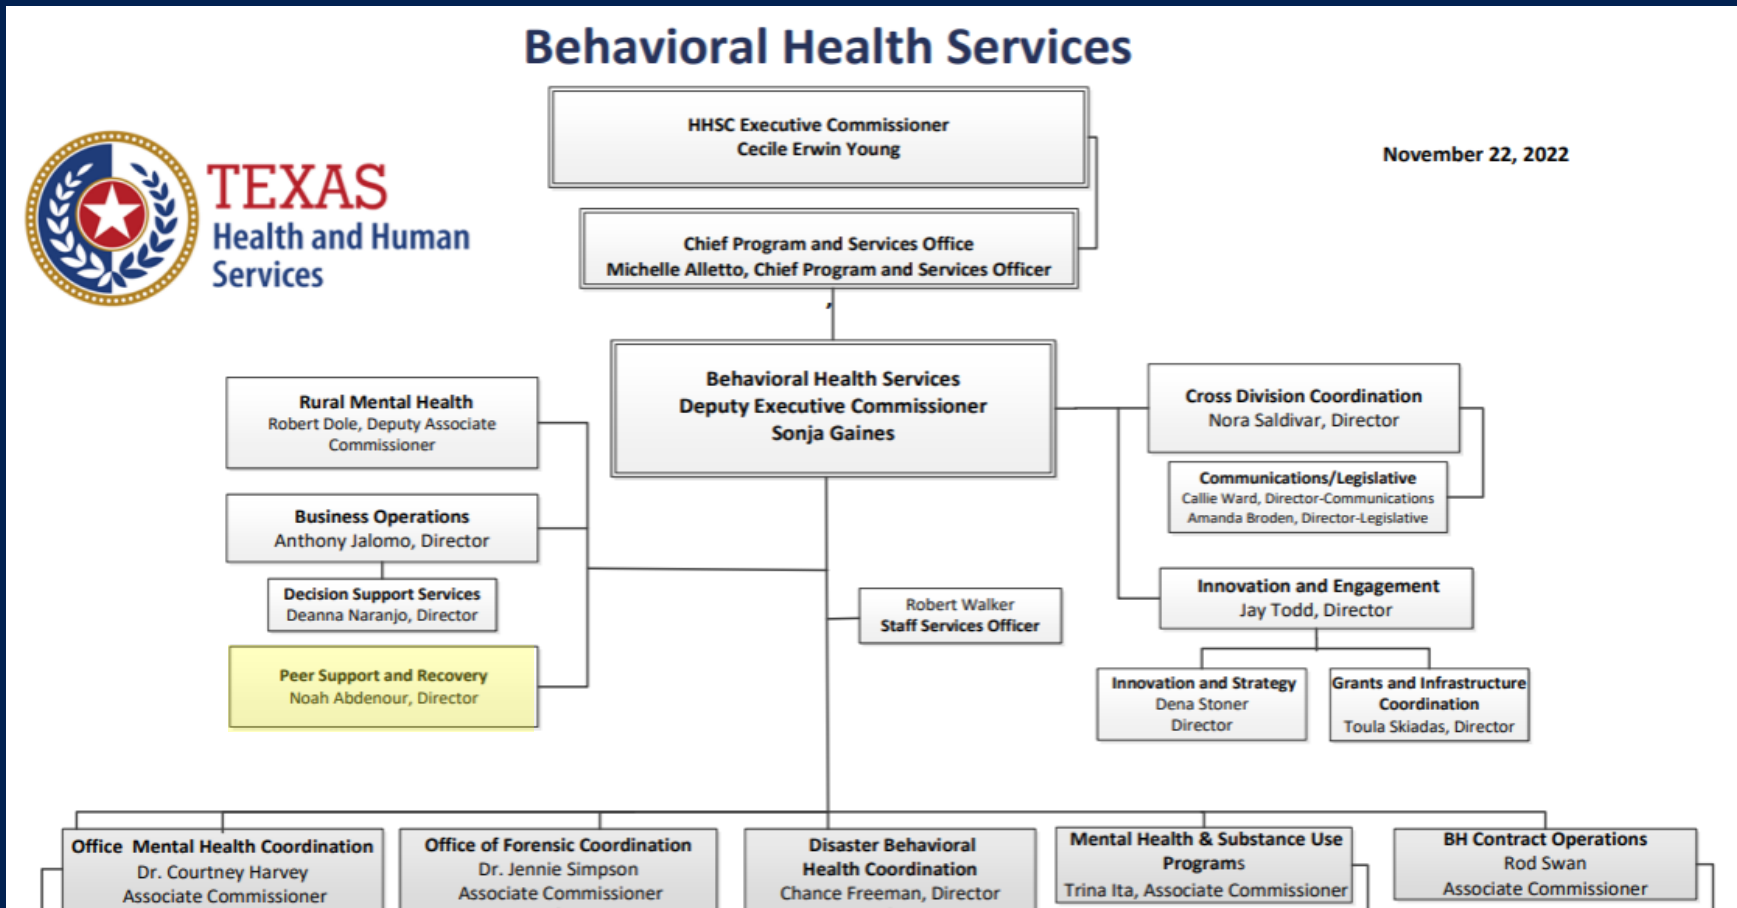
Behavioral Health Services

TEXAS
Health and Human Services

HHSC Executive Commissioner
Cecile Erwin Young

November 22, 2022

Chief Program and Services Office
Michelle Alletto, Chief Program and Services Officer

Rural Mental Health
Robert Dole, Deputy Associate Commissioner

Behavioral Health Services
Deputy Executive Commissioner
Sonja Gaines

Cross Division Coordination
Nora Saldivar, Director

Communications/Legislative
Callie Ward, Director-Communications
Amanda Broden, Director-Legislative

Business Operations
Anthony Jalomo, Director

Decision Support Services
Deanna Naranjo, Director

Robert Walker
Staff Services Officer

Innovation and Engagement
Jay Todd, Director

Peer Support and Recovery
Noah Abdenour, Director

Innovation and Strategy
Dena Stoner
Director

Grants and Infrastructure Coordination
Toula Skiadas, Director

Office Mental Health Coordination
Dr. Courtney Harvey
Associate Commissioner

Office of Forensic Coordination
Dr. Jennie Simpson
Associate Commissioner

Disaster Behavioral Health Coordination
Chance Freeman, Director

Mental Health & Substance Use Programs
Trina Ita, Associate Commissioner

BH Contract Operations
Rod Swan
Associate Commissioner